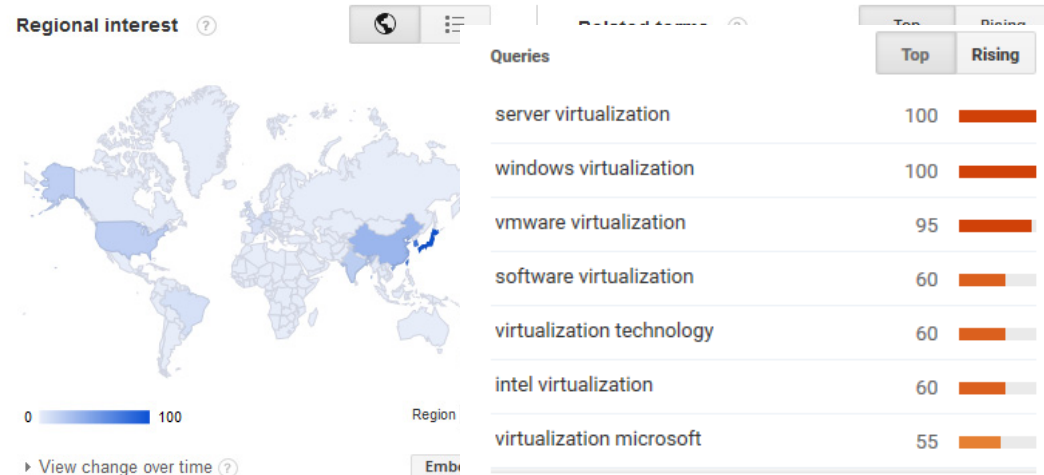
Regional interest ?

Related terms ?

Top Rising

0 100

Region

▸ View change over time ?

Emb

Queries

Top Rising

| | |
|---|---|
| server virtualization | 100 |
| windows virtualization | 100 |
| vmware virtualization | 95 |
| software virtualization | 60 |
| virtualization technology | 60 |
| intel virtualization | 60 |
| virtualization microsoft | 55 |